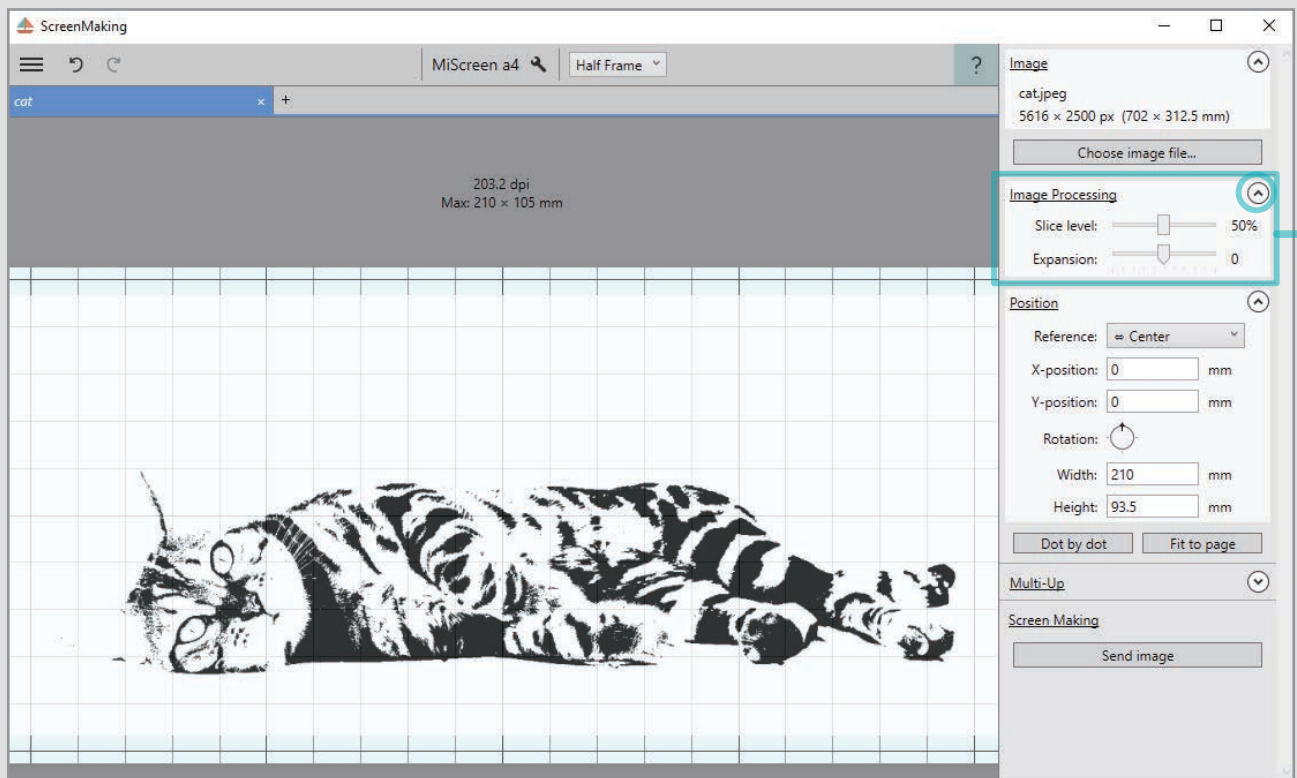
ScreenMaking

MiScreen a4

Half Frame

?

cat

×

+

203.2 dpi
Max: 210 × 105 mm

Image

cat.jpeg
5616 × 2500 px (702 × 312.5 mm)

Choose image file...

Image Processing

Slice level: 50%

Expansion: 0

Position

Reference: ⇔ Center

X-position: 0 mm

Y-position: 0 mm

Rotation:

Width: 210 mm

Height: 93.5 mm

Dot by dot

Fit to page

Multi-Up

Screen Making

Send image